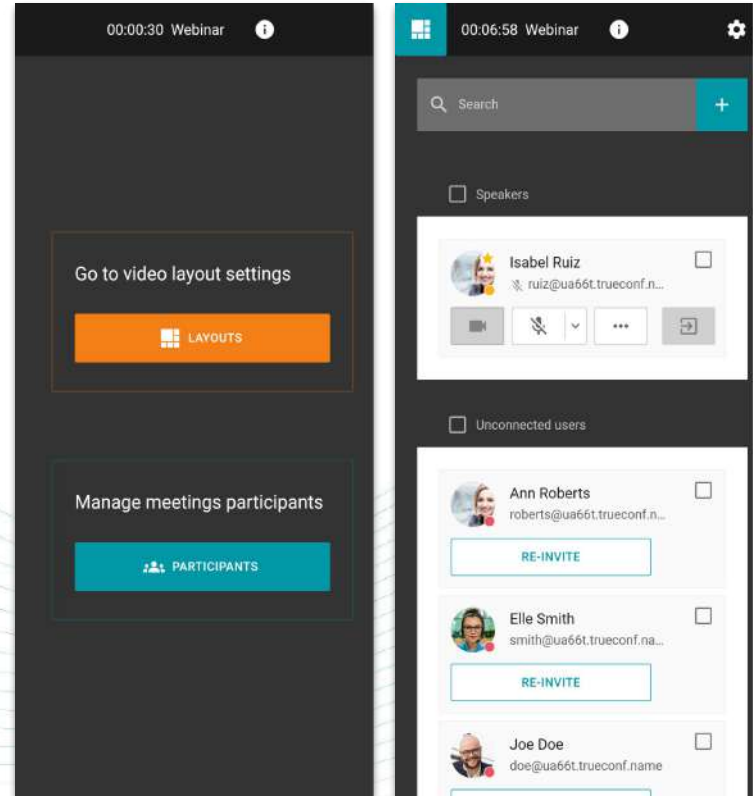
00:00:30 Webinar

Go to video layout settings

LAYOUTS

Manage meetings participants

PARTICIPANTS

00:06:58 Webinar

Search

+

Speakers

Isabel Ruiz
ruiz@ua66t.trueconf.n...

Unconnected users

Ann Roberts
roberts@ua66t.trueconf.n...

RE-INVITE

Elle Smith
smith@ua66t.trueconf.na...

RE-INVITE

Joe Doe
doe@ua66t.trueconf.name